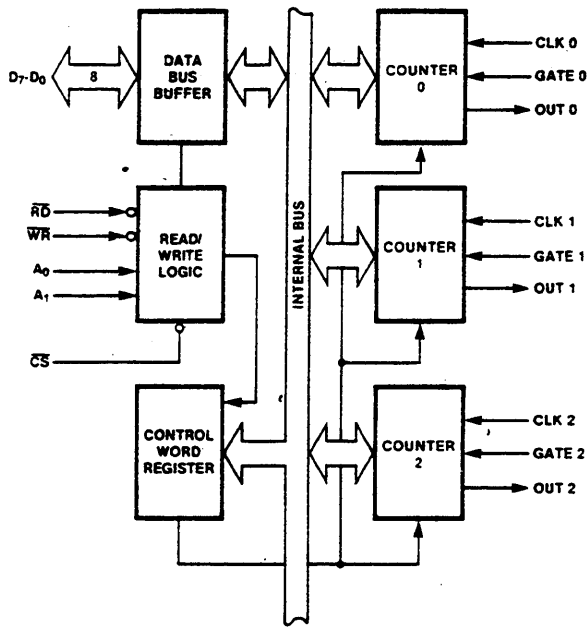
$D_7$-$D_0$

8

DATA BUS BUFFER

$\overline{RD}$

$\overline{WR}$

$A_0$

$A_1$

READ/ WRITE LOGIC

$\overline{CS}$

CONTROL WORD REGISTER

INTERNAL BUS

COUNTER 0

CLK 0

GATE 0

OUT 0

COUNTER 1

CLK 1

GATE 1

OUT 1

COUNTER 2

CLK 2

GATE 2

OUT 2